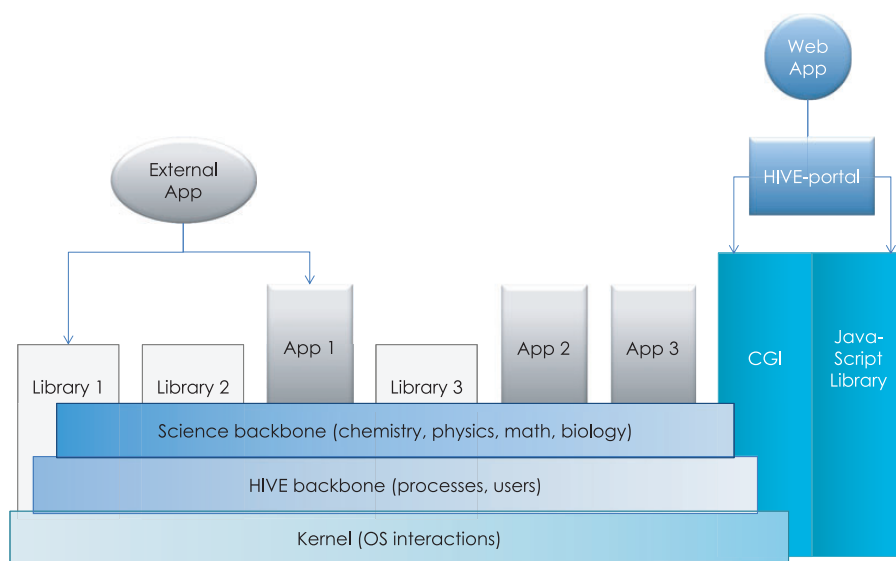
Web App

HIVE-portal

External App

App 1

App 2

App 3

CGI

Java-Script Library

Library 1

Library 2

Library 3

Science backbone (chemistry, physics, math, biology)

HIVE backbone (processes, users)

Kernel (OS interactions)